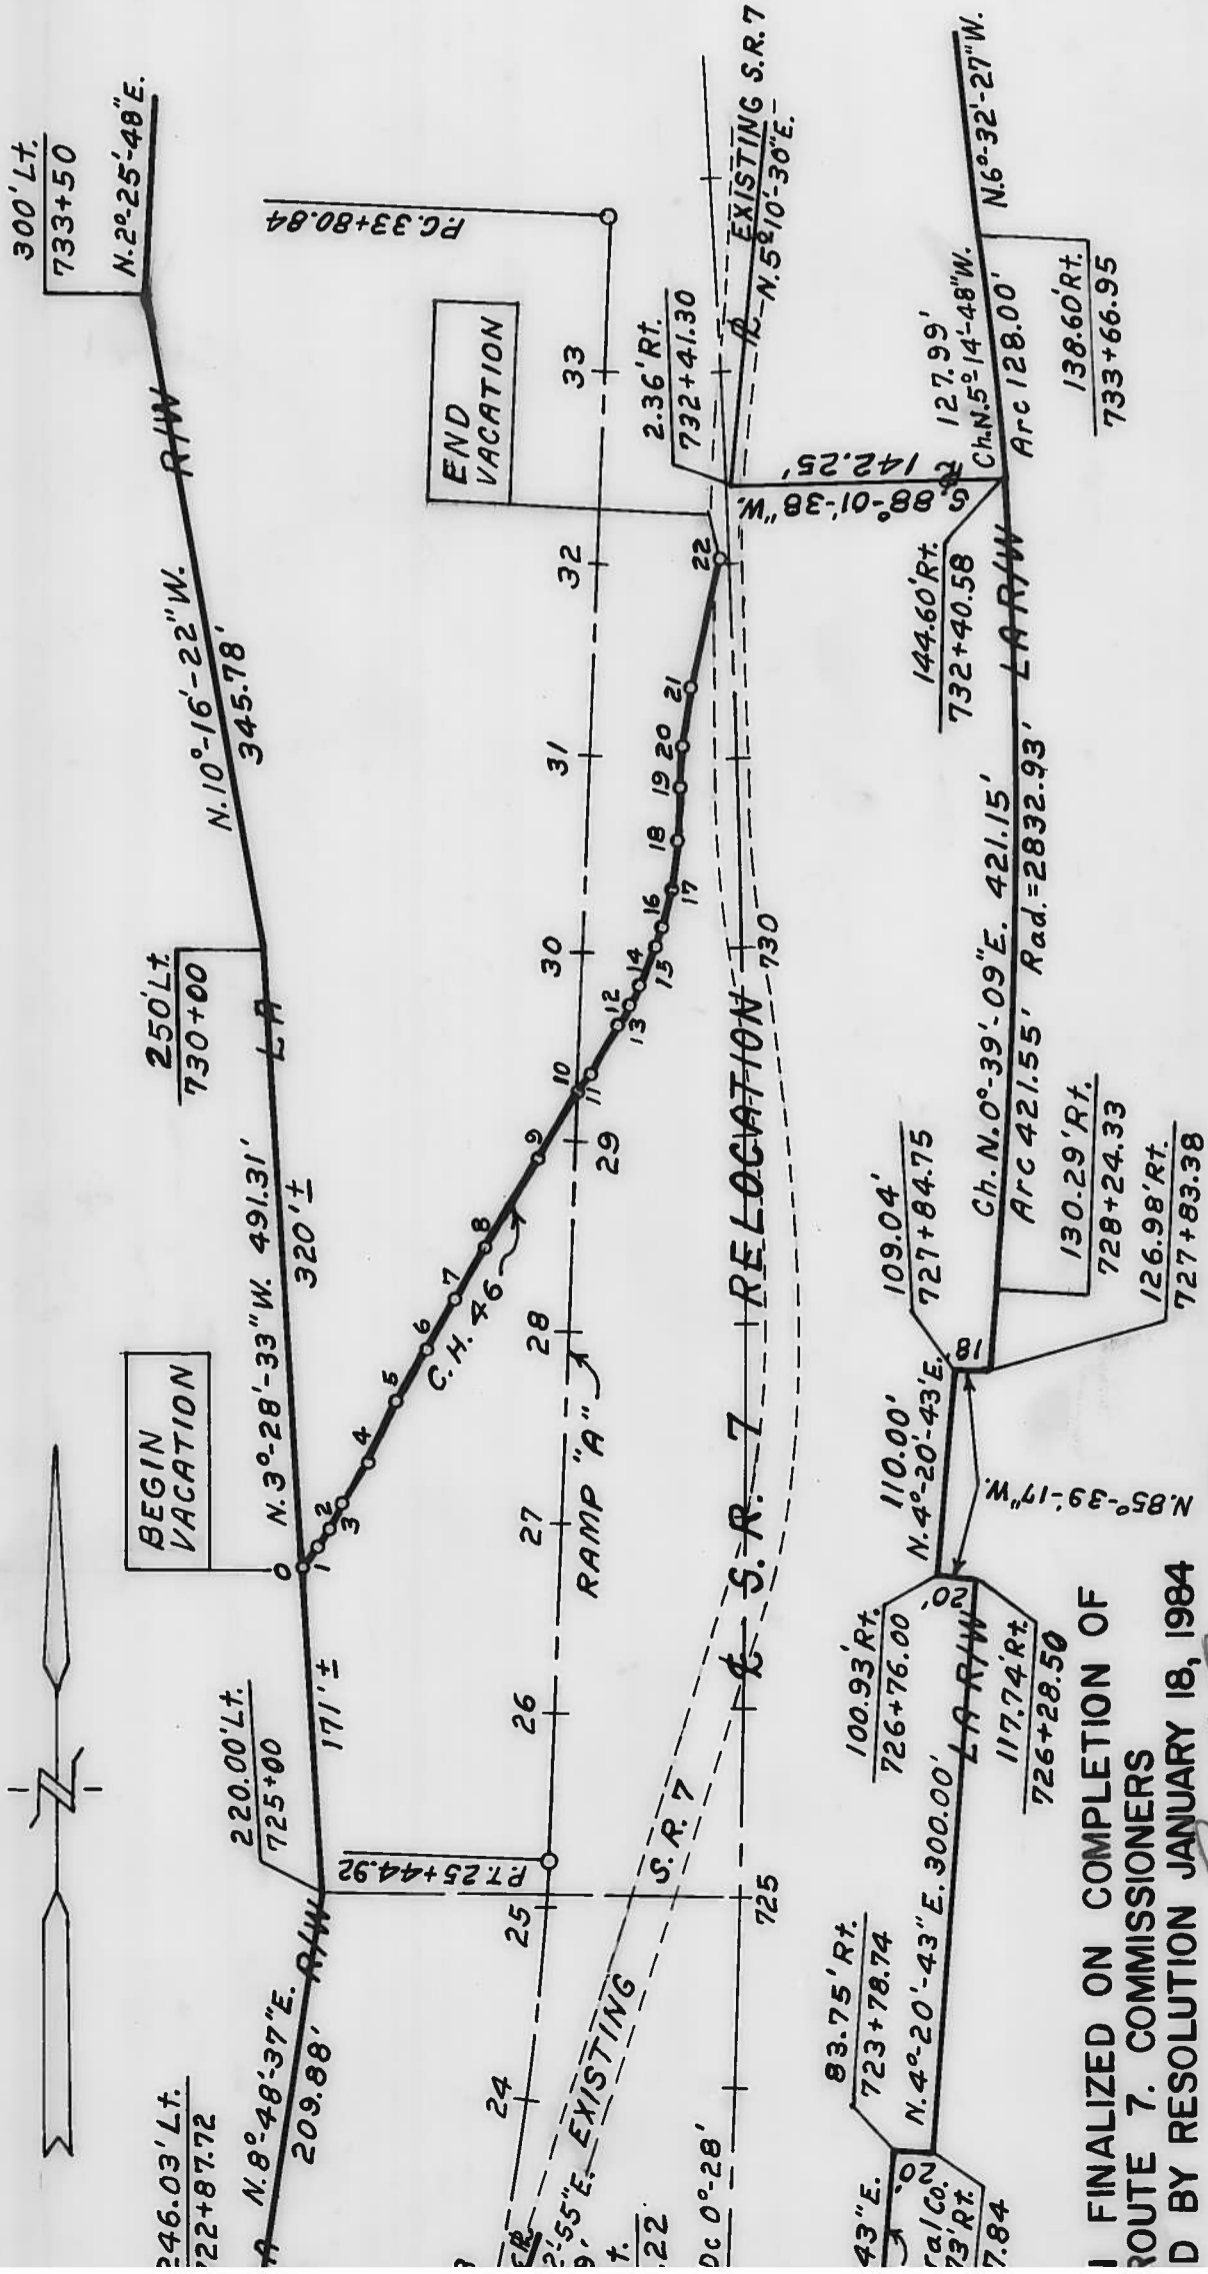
300' Lt.
733+50
N.2°-25'-48"E.

P.C. 33+80.84

EXISTING S.R.7
N.5°-10'-30"E.

N.6°-32'-27"W.

END VACATION

33

2.36' Rt.
732+41.30

R/W

N.10°-16'-22"W.
345.78'

32

22

S.88°-01'-38"W.
142.25'

127.99'
Ch.N.5°-14'-48"W.
Arc 128.00'

138.60' Rt.
733+66.95

144.60' Rt.
732+40.58

L.A. R/W

31

21
20
19
18
17
16
15
14
13
12
11
10

N.0°-39'-09"E. 421.15'
Rad.=2832.93'

30

250' Lt.
730+00

L.A.

730

RELOCATION

109.04'
727+84.75

Ch. N.0°-39'-09"E.
Arc 421.55'

130.29' Rt.
728+24.33

126.98' Rt.
727+83.38

29

9
8
7
6
5
4
3
2
1
0

C.H. 46

N.3°-28'-33"W. 491.31'
320'±

28

RAMP "A"

S.R. 7

81

BEGIN VACATION

27

110.00'
N.4°-20'-43"E.

N.85°-39'-17"W.

26

100.93' Rt.
726+76.00

20

L.A. R/W

117.74' Rt.
726+28.50

171'±

220.00' Lt.
725+00

P.T. 25+44.92

25

725

S.R. 7

N.8°-48'-37"E. R/W
209.88'

EXISTING

24

246.03' Lt.
722+87.72

83.75' Rt.
723+78.74

N.4°-20'-43"E. 300.00'

43"E.

02

ra/Co.
73' Rt.
7.84

2'-55"E.
9.
t.
.22
Dc 0°-28'

FINALIZED ON COMPLETION OF
ROUTE 7. COMMISSIONERS
D BY RESOLUTION JANUARY 18, 1984